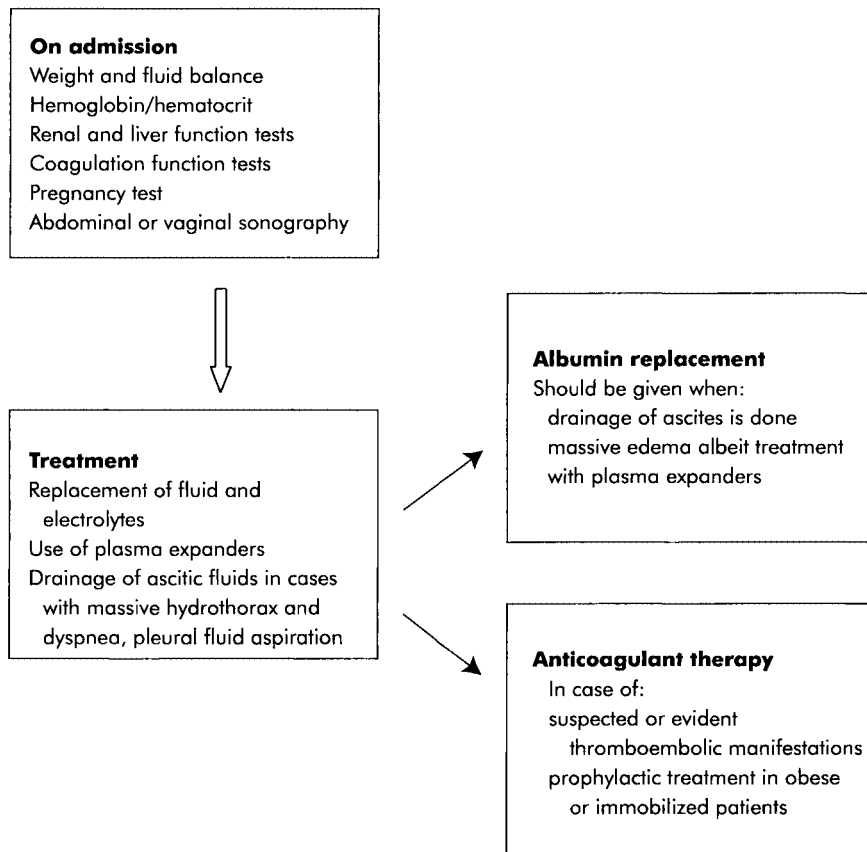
**On admission**
Weight and fluid balance
Hemoglobin/hematocrit
Renal and liver function tests
Coagulation function tests
Pregnancy test
Abdominal or vaginal sonography

**Treatment**
Replacement of fluid and electrolytes
Use of plasma expanders
Drainage of ascitic fluids in cases with massive hydrothorax and dyspnea, pleural fluid aspiration

**Albumin replacement**
Should be given when:
drainage of ascites is done
massive edema albeit treatment with plasma expanders

**Anticoagulant therapy**
In case of:
suspected or evident thromboembolic manifestations
prophylactic treatment in obese or immobilized patients